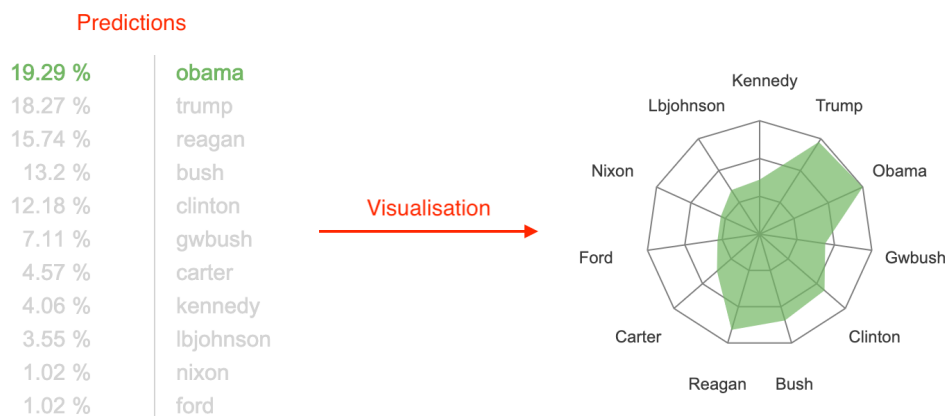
Predictions

| | |
|---|---|
| 19.29 % | obama |
| 18.27 % | trump |
| 15.74 % | reagan |
| 13.2 % | bush |
| 12.18 % | clinton |
| 7.11 % | gwbush |
| 4.57 % | carter |
| 4.06 % | kennedy |
| 3.55 % | lbjohnson |
| 1.02 % | nixon |
| 1.02 % | ford |

Visualisation

Kennedy
Trump
Obama
Gwbush
Clinton
Bush
Reagan
Carter
Ford
Nixon
Lbjohnson